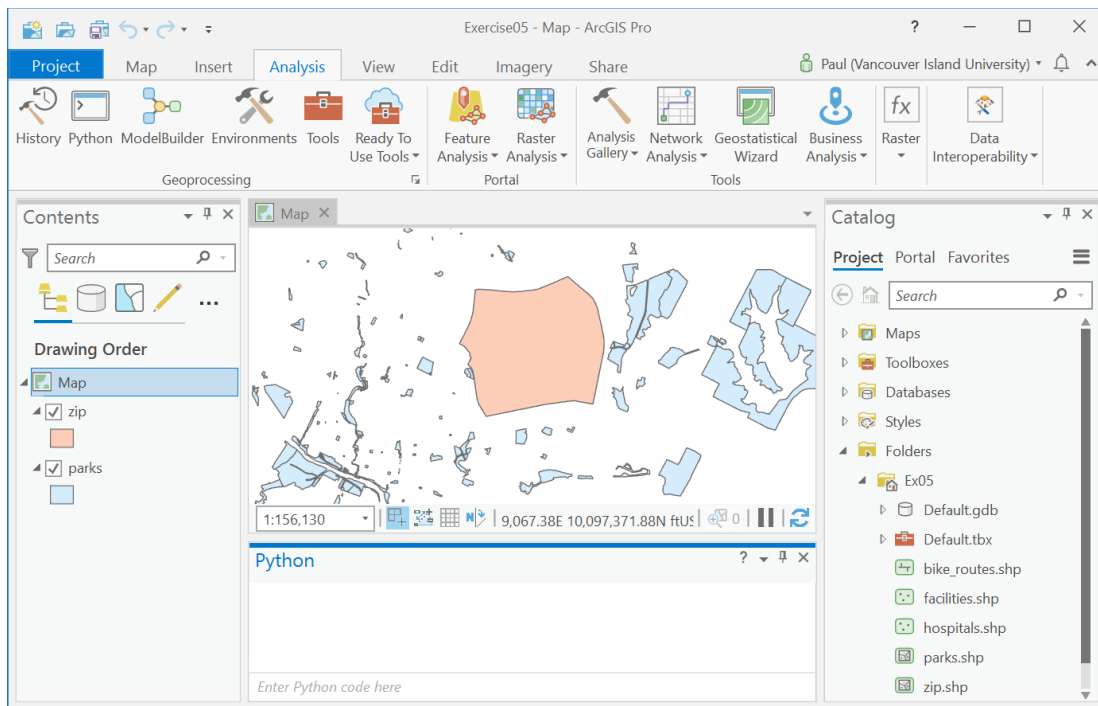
Exercise05 - Map - ArcGIS Pro

? — □ ×

Project Map Insert Analysis View Edit Imagery Share

Paul (Vancouver Island University)

History Python ModelBuilder Environments Tools Ready To Use Tools

Geoprocessing

Feature Analysis Raster Analysis

Portal

Analysis Gallery Network Analysis Geostatistical Wizard Business Analysis

Tools

Raster

Data Interoperability

Contents

Search

Drawing Order

Map

zip

parks

Map ×

1:156,130

9,067.38E 10,097,371.88N ftUS

0

Python

Enter Python code here

Catalog

Project Portal Favorites

Search

Maps

Toolboxes

Databases

Styles

Folders

Ex05

Default.gdb

Default.tbx

bike_routes.shp

facilities.shp

hospitals.shp

parks.shp

zip.shp